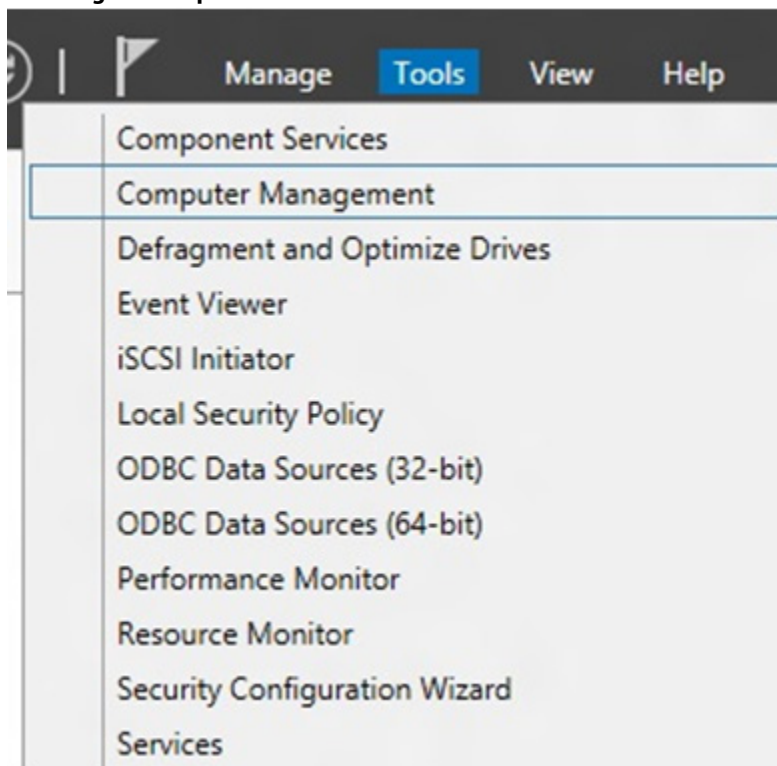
Manage Tools View Help

Component Services
Computer Management
Defragment and Optimize Drives
Event Viewer
iSCSI Initiator
Local Security Policy
ODBC Data Sources (32-bit)
ODBC Data Sources (64-bit)
Performance Monitor
Resource Monitor
Security Configuration Wizard
Services